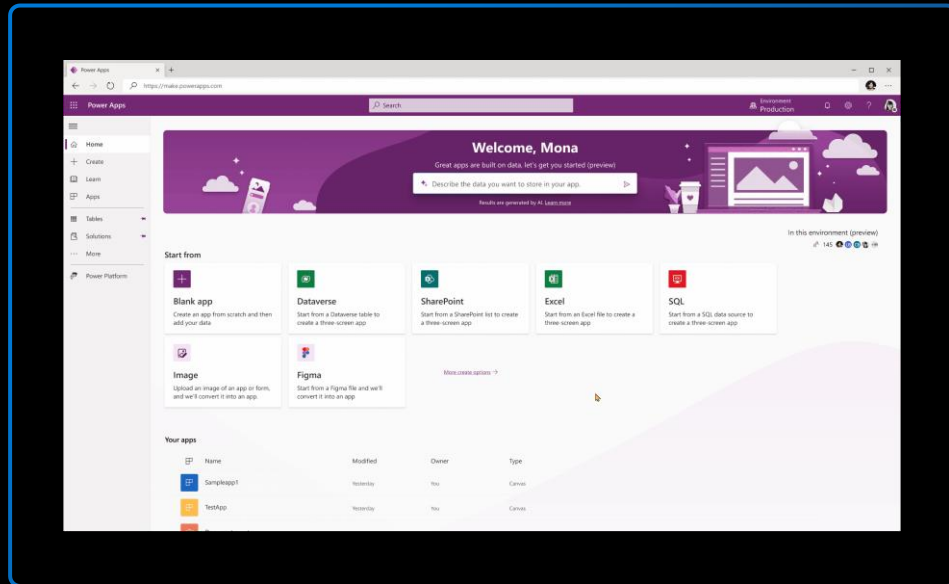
Power Apps
https://make.powerapps.com

Power Apps
Search
Environment
Production

Home
Create
Learn
Apps
Tables
Solutions
More
Power Platform

Welcome, Mona
Great apps are built on data, let's get you started (preview)
Describe the data you want to store in your app.
Results are generated by AI. Learn more

In this environment (preview)
145

Start from

Blank app
Create an app from scratch and then add your data

Dataverse
Start from a Dataverse table to create a three-screen app

SharePoint
Start from a SharePoint list to create a three-screen app

Excel
Start from an Excel file to create a three-screen app

SQL
Start from a SQL data source to create a three-screen app

Image
Upload an image of an app or form, and we'll convert it into an app.

Figma
Start from a Figma file and we'll convert it into an app

More create options →

Your apps

| Name | Modified | Owner | Type |
|---|---|---|---|
| Sampleapp1 | Yesterday | You | Canvas |
| TestApp | Yesterday | You | Canvas |